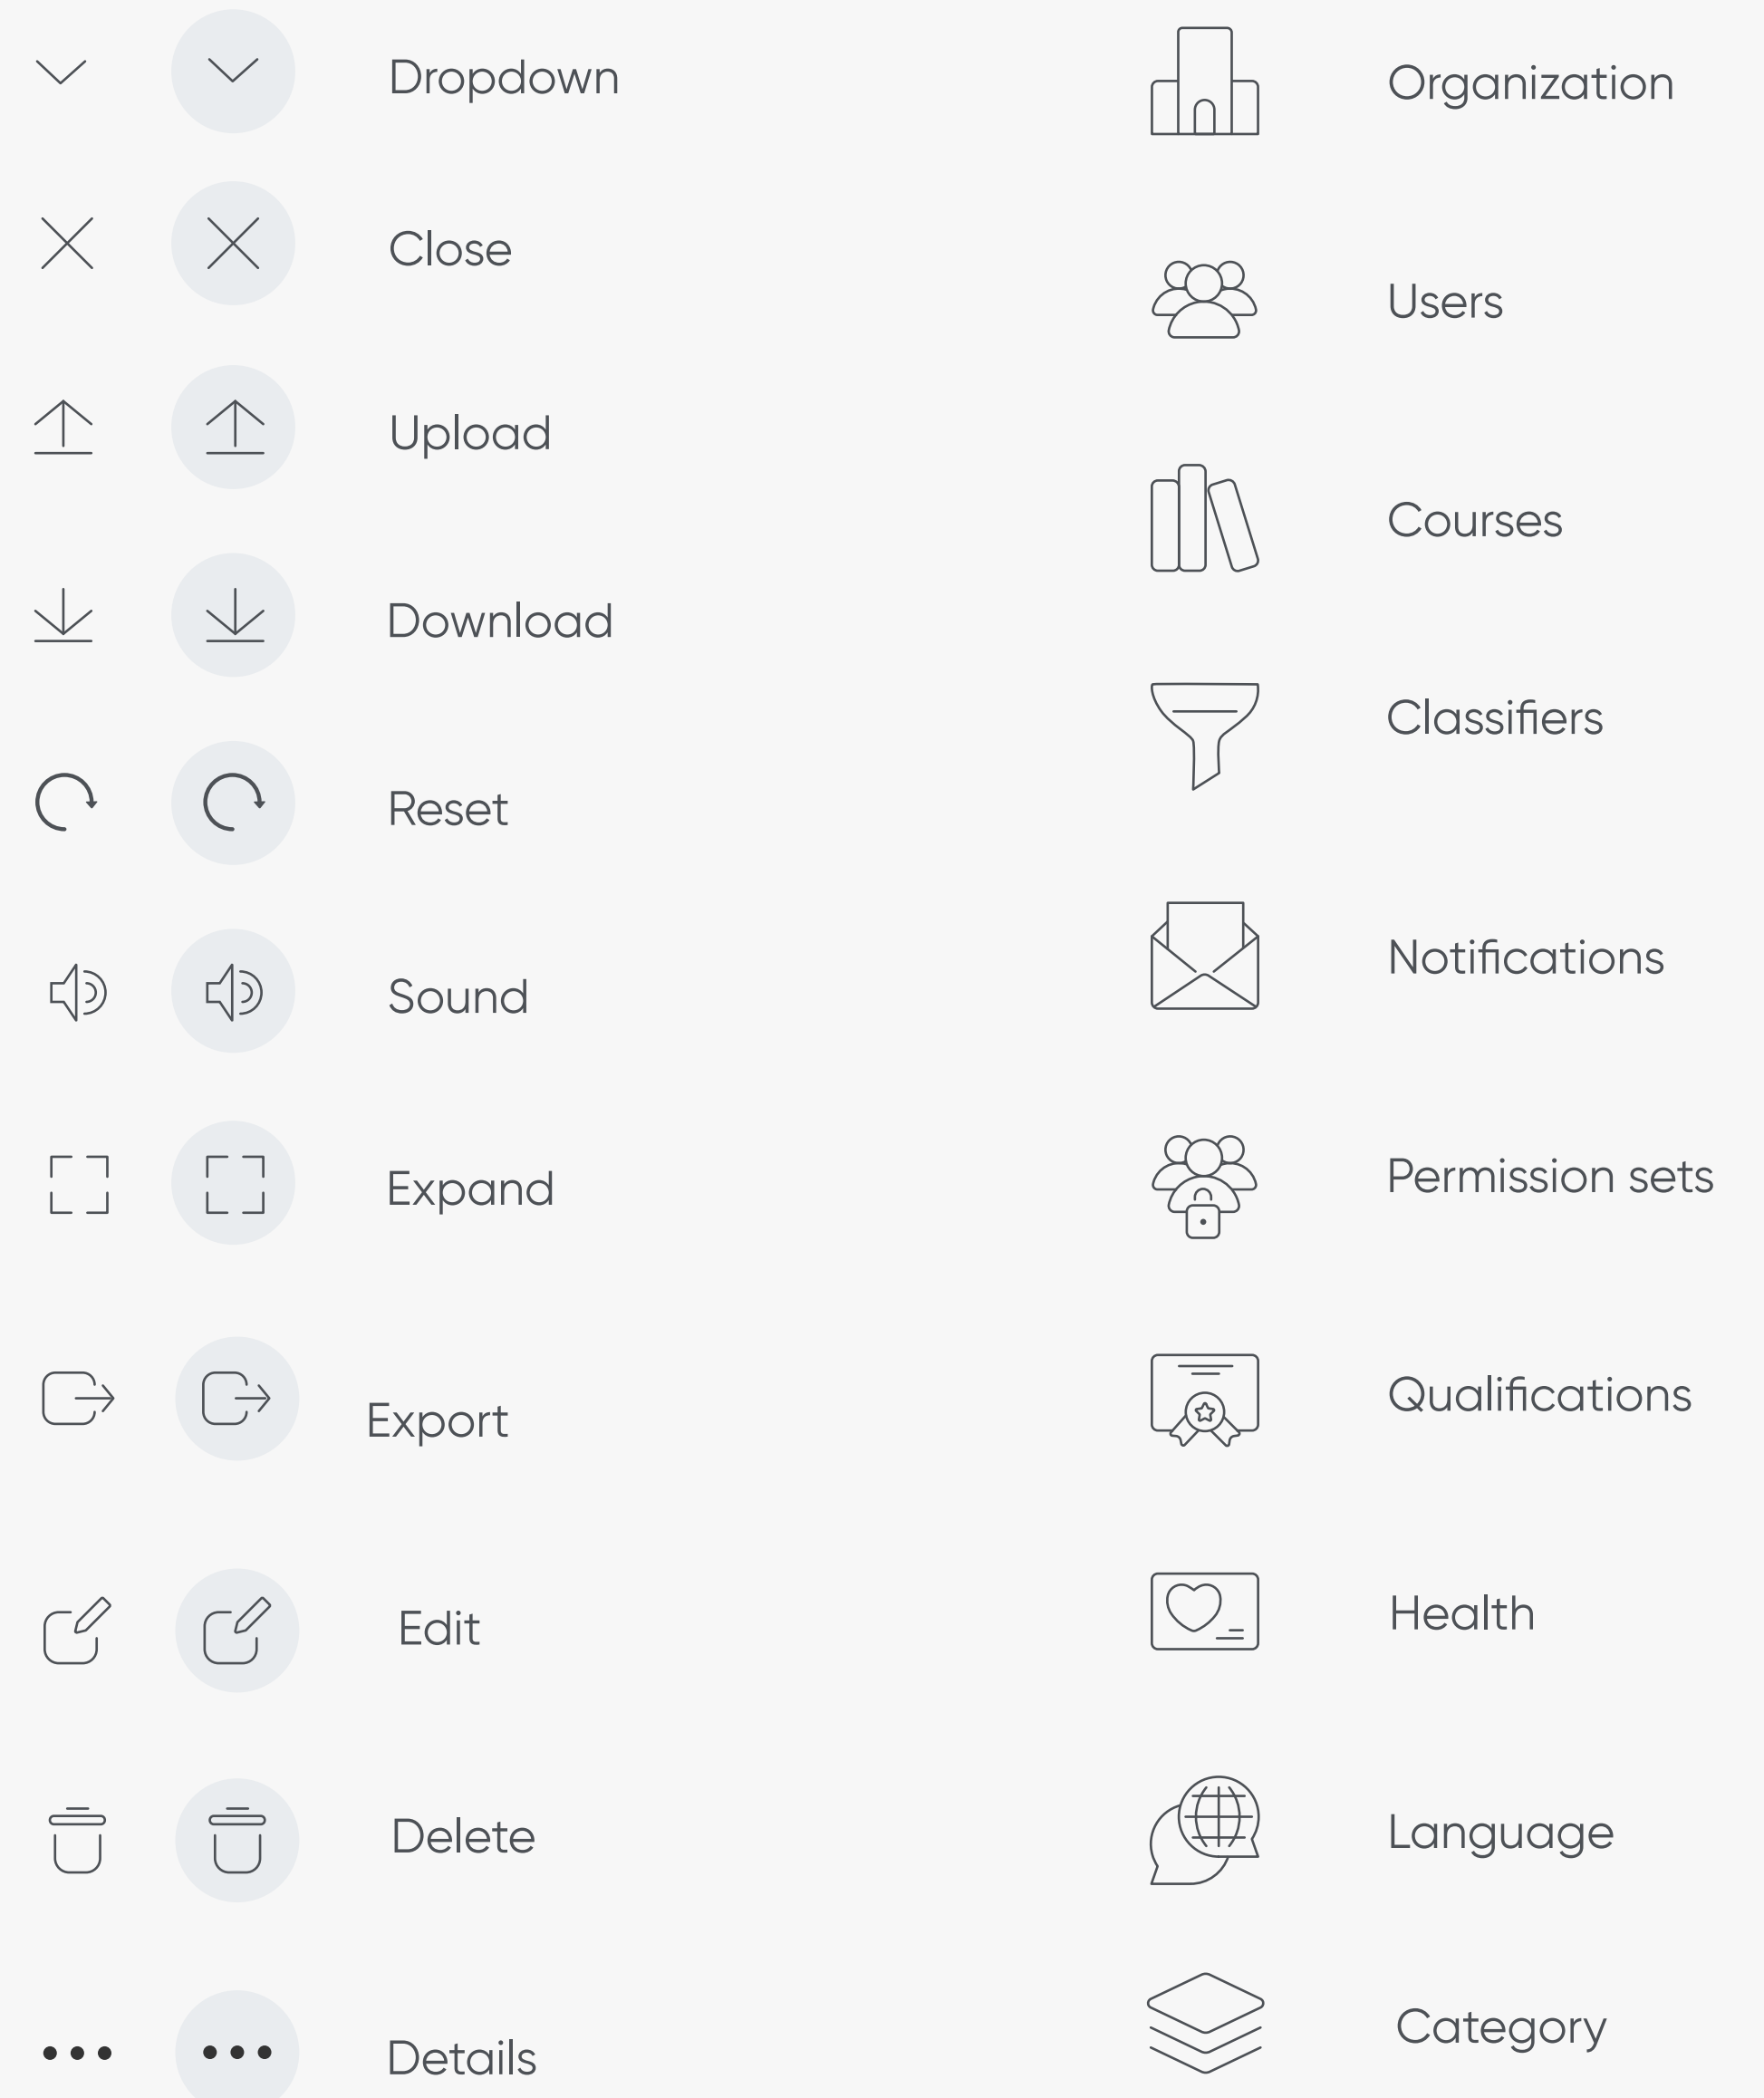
Dropdown

Close

Upload

Download

Reset

Sound

Expand

Export

Edit

Delete

Details

Organization

Users

Courses

Classifiers

Notifications

Permission sets

Qualifications

Health

Language

Category